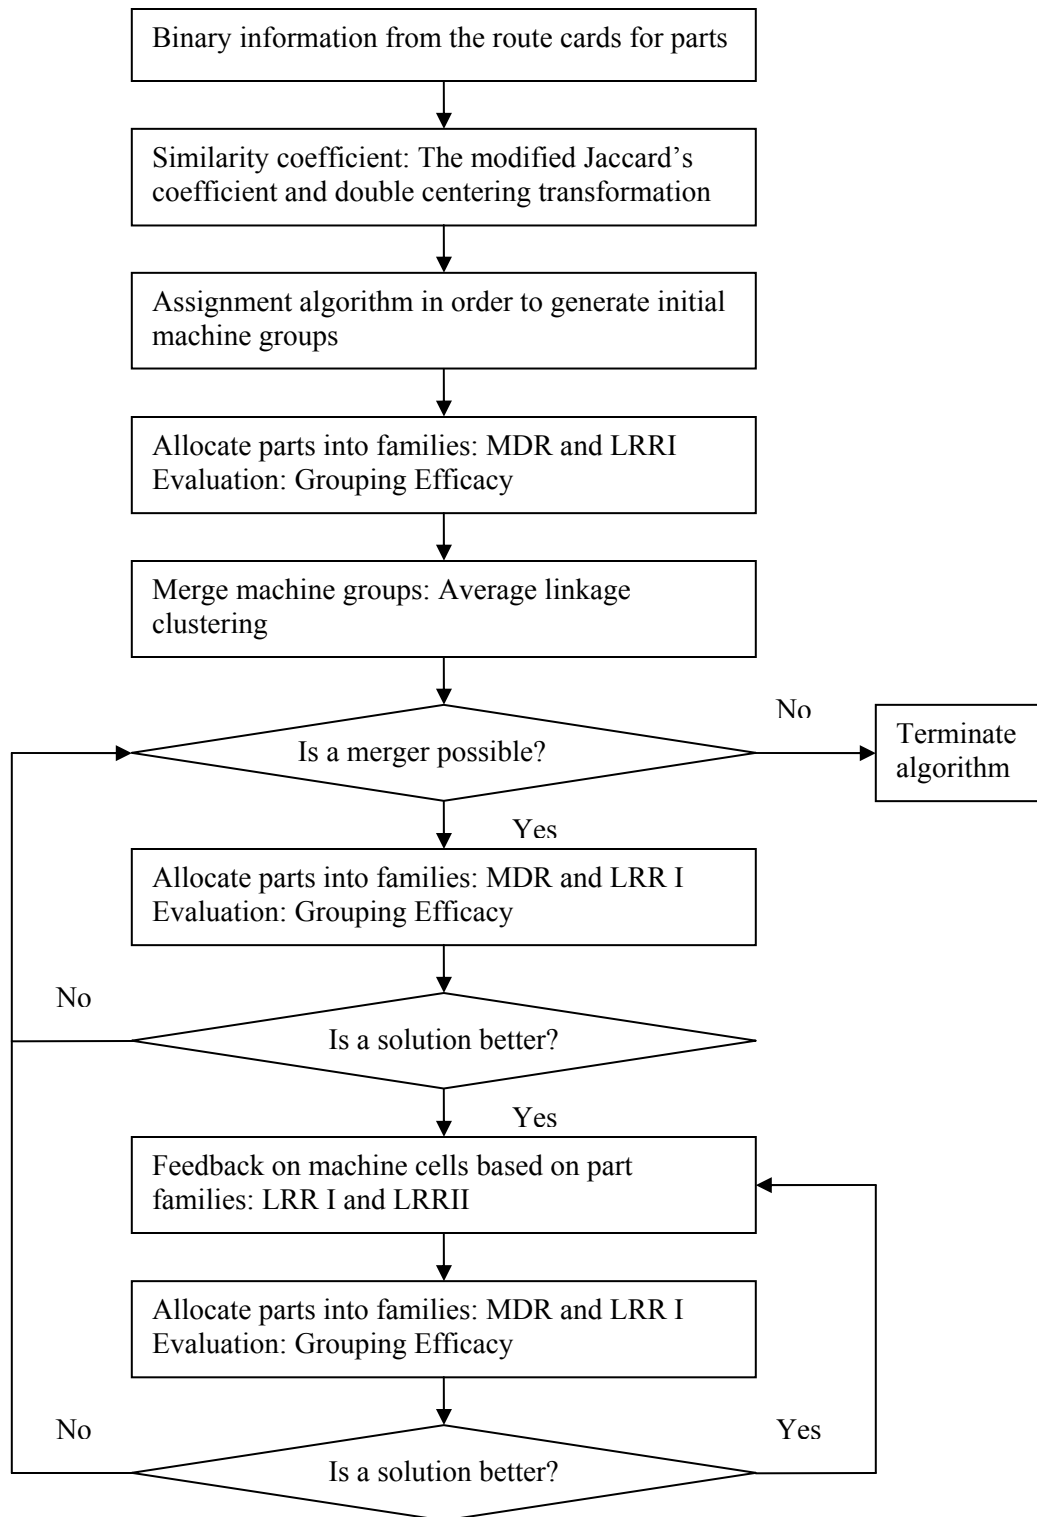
Binary information from the route cards for parts

Similarity coefficient: The modified Jaccard's coefficient and double centering transformation

Assignment algorithm in order to generate initial machine groups

Allocate parts into families: MDR and LRRI
Evaluation: Grouping Efficacy

Merge machine groups: Average linkage clustering

Is a merger possible?

No

Terminate algorithm

Yes

Allocate parts into families: MDR and LRR I
Evaluation: Grouping Efficacy

No

Is a solution better?

Yes

Feedback on machine cells based on part families: LRR I and LRRII

Allocate parts into families: MDR and LRR I
Evaluation: Grouping Efficacy

No

Yes

Is a solution better?